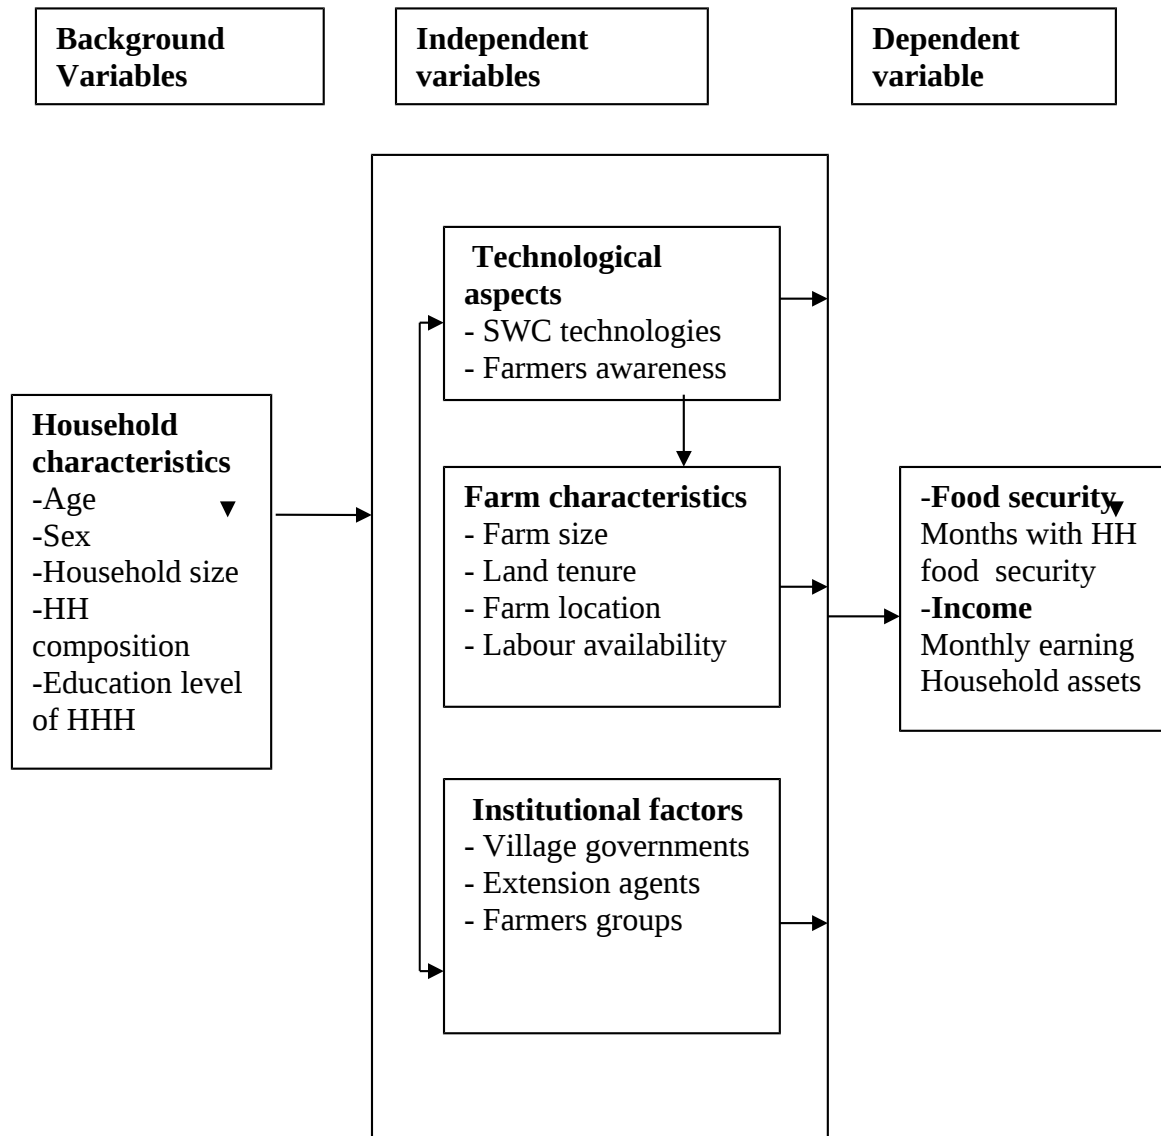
Background Variables

Independent variables

Dependent variable

Household characteristics
-Age
-Sex
-Household size
-HH composition
-Education level of HHH

Technological aspects
- SWC technologies
- Farmers awareness

Farm characteristics
- Farm size
- Land tenure
- Farm location
- Labour availability

Institutional factors
- Village governments
- Extension agents
- Farmers groups

-Food security
Months with HH food security
-Income
Monthly earning
Household assets